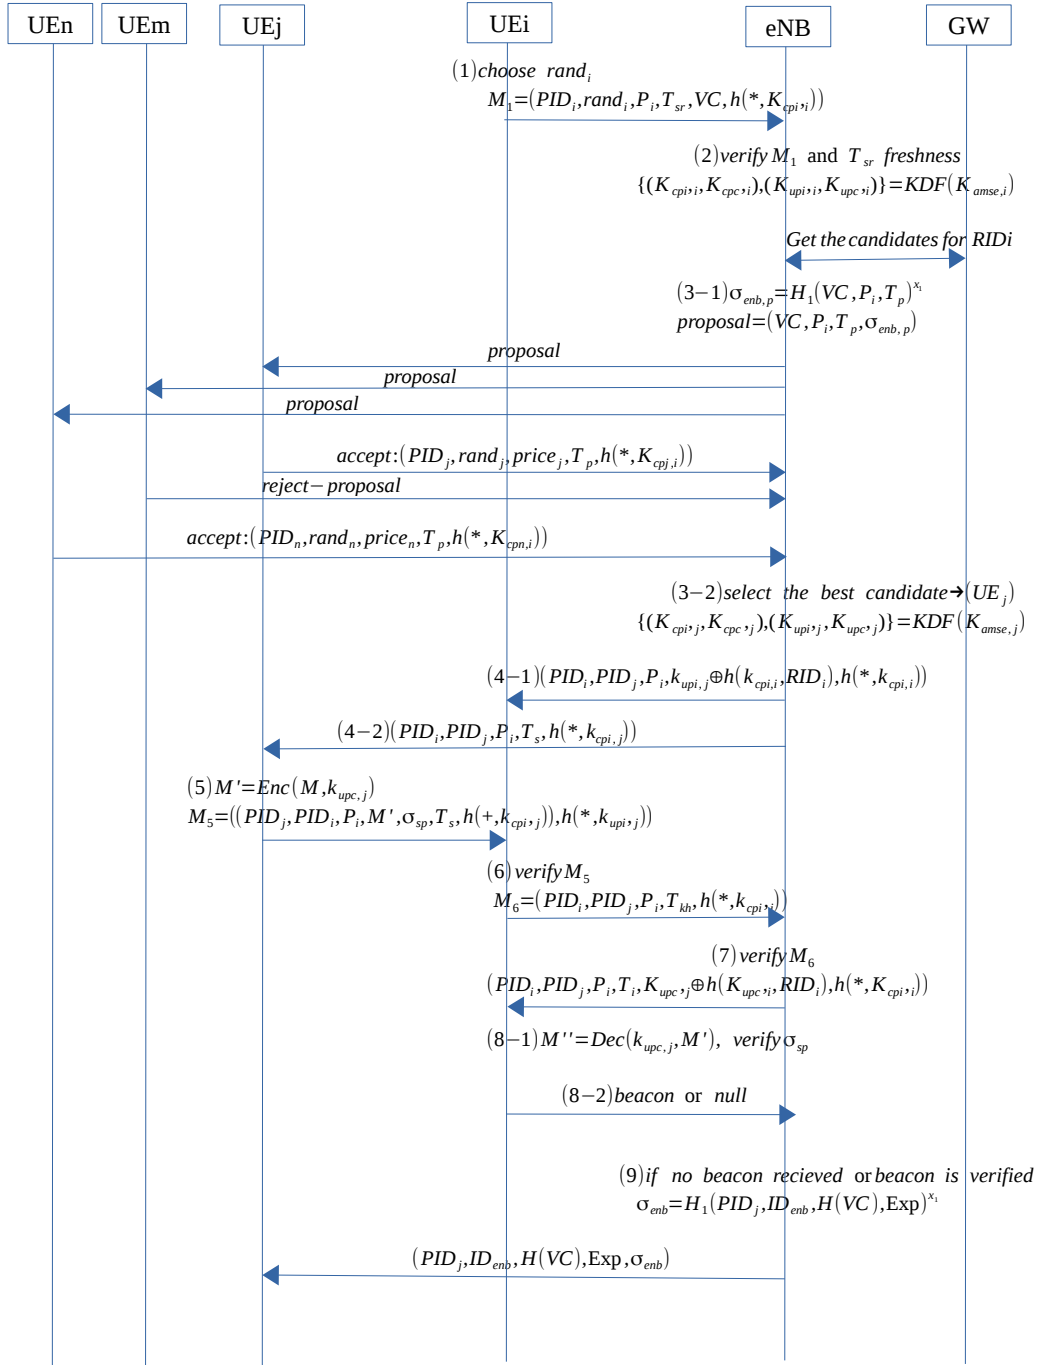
UEn
UEm
UEj
UEi
eNB
GW

$(1) choose\ rand_i$
$M_1=(PID_i, rand_i, P_i, T_{sr}, VC, h(*, K_{cpi,i}))$

$(2) verify\ M_1$ and $T_{sr}$ $freshness$
$\{(K_{cpi,i}, K_{cpc,i}), (K_{upi,i}, K_{upc,i})\}=KDF(K_{amse,i})$

Get the candidates for RIDi

$(3-1) \sigma_{enb,p}=H_1(VC, P_i, T_p)^{x_1}$
$proposal=(VC, P_i, T_p, \sigma_{enb,p})$

proposal
proposal
proposal

$accept:(PID_j, rand_j, price_j, T_p, h(*, K_{cpj,i}))$
$reject-proposal$

$accept:(PID_n, rand_n, price_n, T_p, h(*, K_{cpn,i}))$

$(3-2) select$ the best candidate$\rightarrow(UE_j)$
$\{(K_{cpi,j}, K_{cpc,j}), (K_{upi,j}, K_{upc,j})\}=KDF(K_{amse,j})$

$(4-1)(PID_i, PID_j, P_i, k_{upi,j} \oplus h(k_{cpi,i}, RID_i), h(*, k_{cpi,i}))$

$(4-2)(PID_i, PID_j, P_i, T_s, h(*, k_{cpi,j}))$

$(5) M'=Enc(M, k_{upc,j})$
$M_5=((PID_j, PID_i, P_i, M', \sigma_{sp}, T_s, h(+, k_{cpi,j})), h(*, k_{upi,j}))$

$(6) verify\ M_5$
$M_6=(PID_i, PID_j, P_i, T_{kh}, h(*, k_{cpi,i}))$

$(7) verify\ M_6$
$(PID_i, PID_j, P_i, T_i, K_{upc,j} \oplus h(K_{upc,i}, RID_i), h(*, K_{cpi,i}))$

$(8-1) M''=Dec(k_{upc,j}, M'),\ verify\ \sigma_{sp}$

$(8-2) beacon$ or $null$

$(9) if$ no beacon recieved or beacon is verified
$\sigma_{enb}=H_1(PID_j, ID_{enb}, H(VC), \text{Exp})^{x_1}$

$(PID_j, ID_{enb}, H(VC), \text{Exp}, \sigma_{enb})$